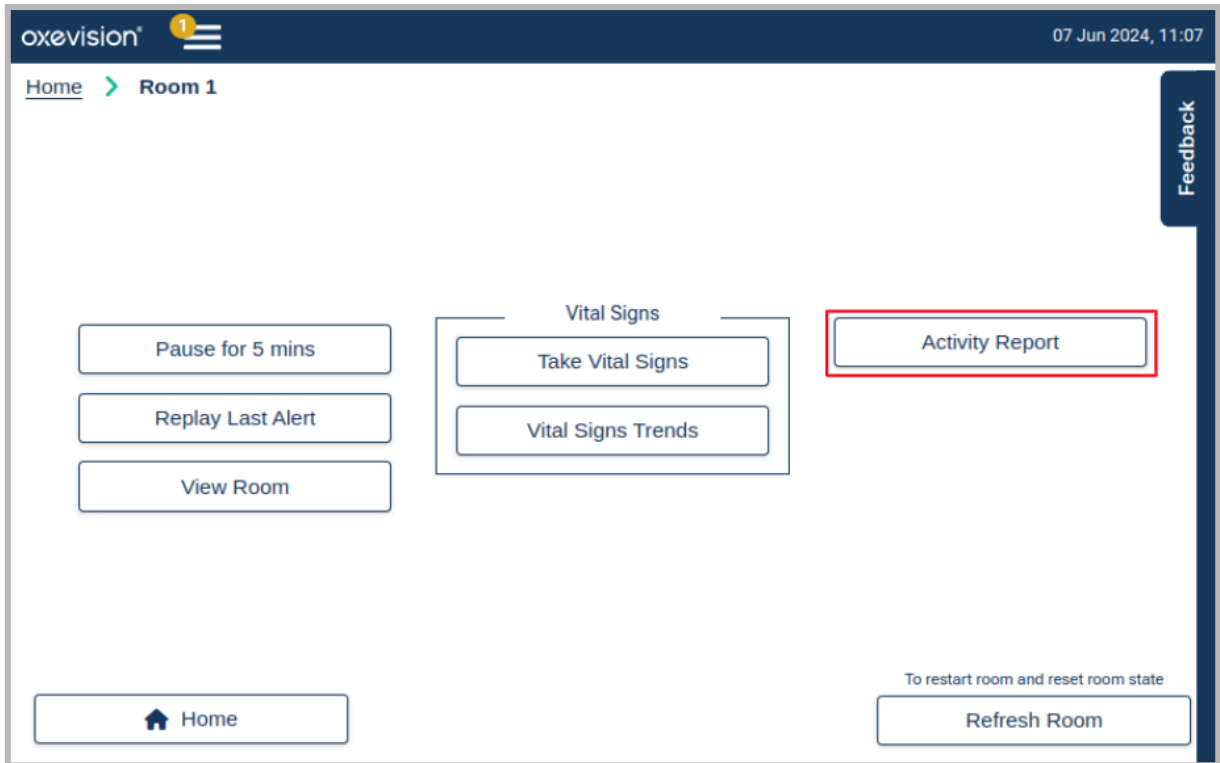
oxevision® 1 07 Jun 2024, 11:07

Home > Room 1

Feedback

Pause for 5 mins

Replay Last Alert

View Room

Vital Signs

Take Vital Signs

Vital Signs Trends

Activity Report

To restart room and reset room state

Home

Refresh Room